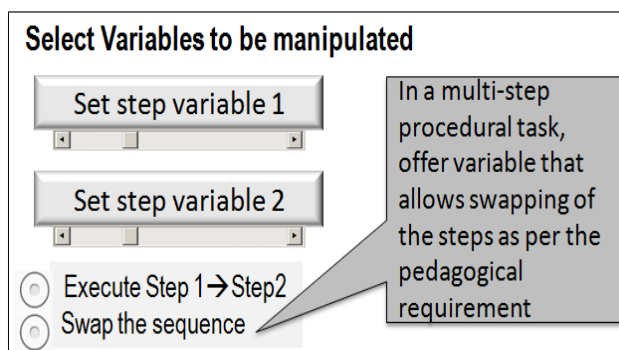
Select Variables to be manipulated

Set step variable 1

Set step variable 2

Execute Step 1→Step2

Swap the sequence

In a multi-step procedural task, offer variable that allows swapping of the steps as per the pedagogical requirement